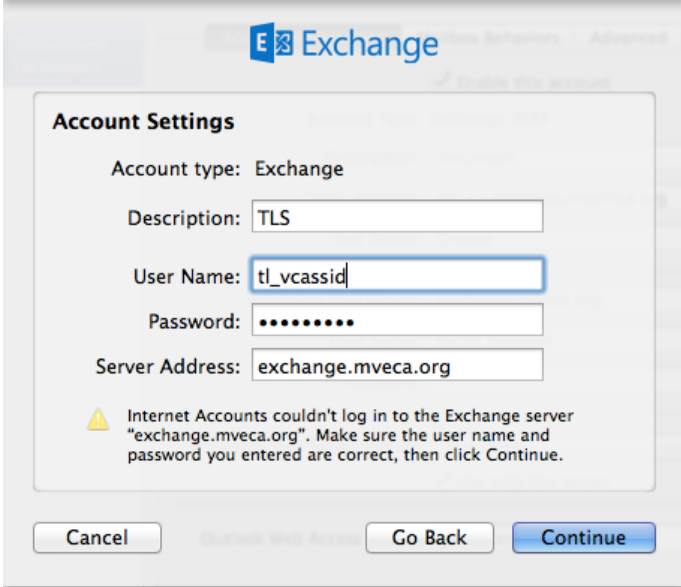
Exchange

Account Settings

Account type: Exchange

Description: TLS

User Name: tl_vcassid

Password: •••••••••

Server Address: exchange.mveca.org

Internet Accounts couldn't log in to the Exchange server "exchange.mveca.org". Make sure the user name and password you entered are correct, then click Continue.

Cancel

Go Back

Continue